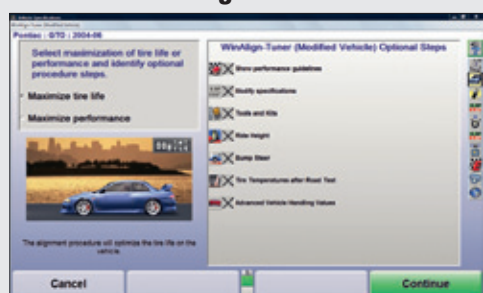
Pontiac : GTO : 2004-06

Select maximization of tire life or performance and identify optional procedure steps.

Maximize tire life

Maximize performance

The alignment procedure will optimize the tire life on the vehicle.

WinAlign-Tuner (Modified Vehicle) Optional Steps

Show performance guidelines

Modify specifications

Tools and Kits

Ride Height

Bump Steer

Tire Temperatures after Road Test

Advanced Vehicle Handling Values

Cancel

Continue